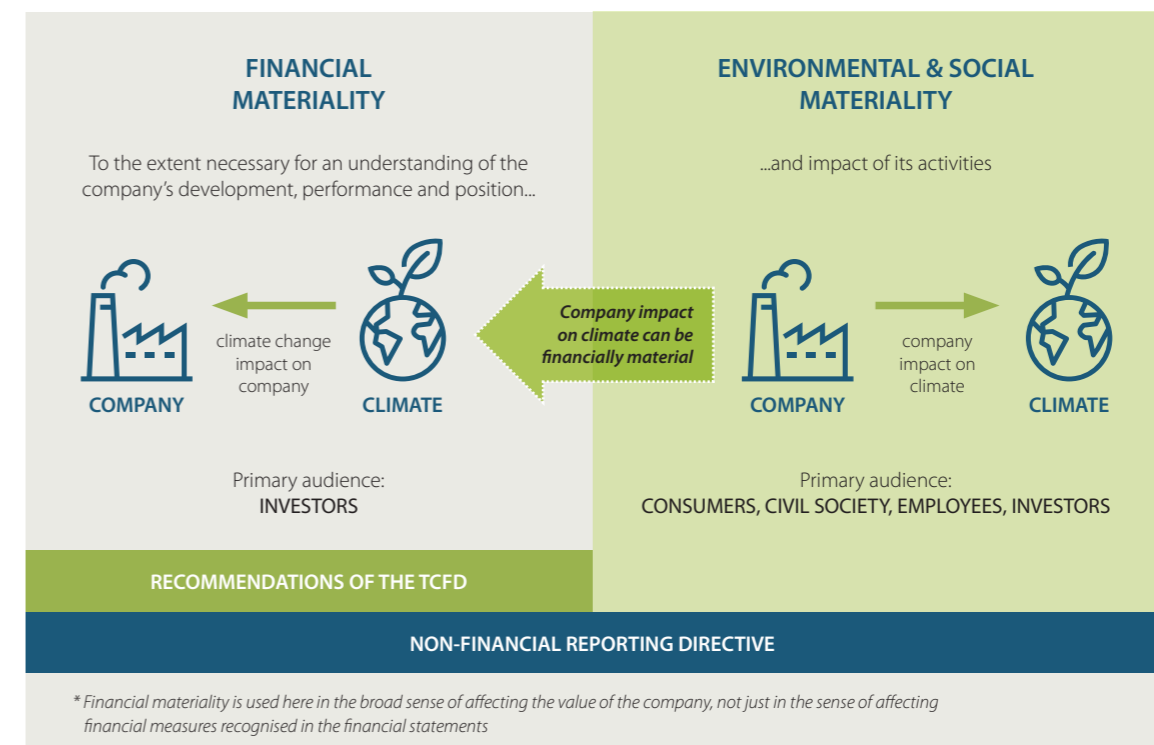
FINANCIAL MATERIALITY

To the extent necessary for an understanding of the company's development, performance and position...

COMPANY

climate change impact on company

CLIMATE

Primary audience:
INVESTORS

ENVIRONMENTAL & SOCIAL MATERIALITY

...and impact of its activities

Company impact on climate can be financially material

COMPANY

company impact on climate

CLIMATE

Primary audience:
CONSUMERS, CIVIL SOCIETY, EMPLOYEES, INVESTORS

RECOMMENDATIONS OF THE TCFD

NON-FINANCIAL REPORTING DIRECTIVE

* Financial materiality is used here in the broad sense of affecting the value of the company, not just in the sense of affecting financial measures recognised in the financial statements